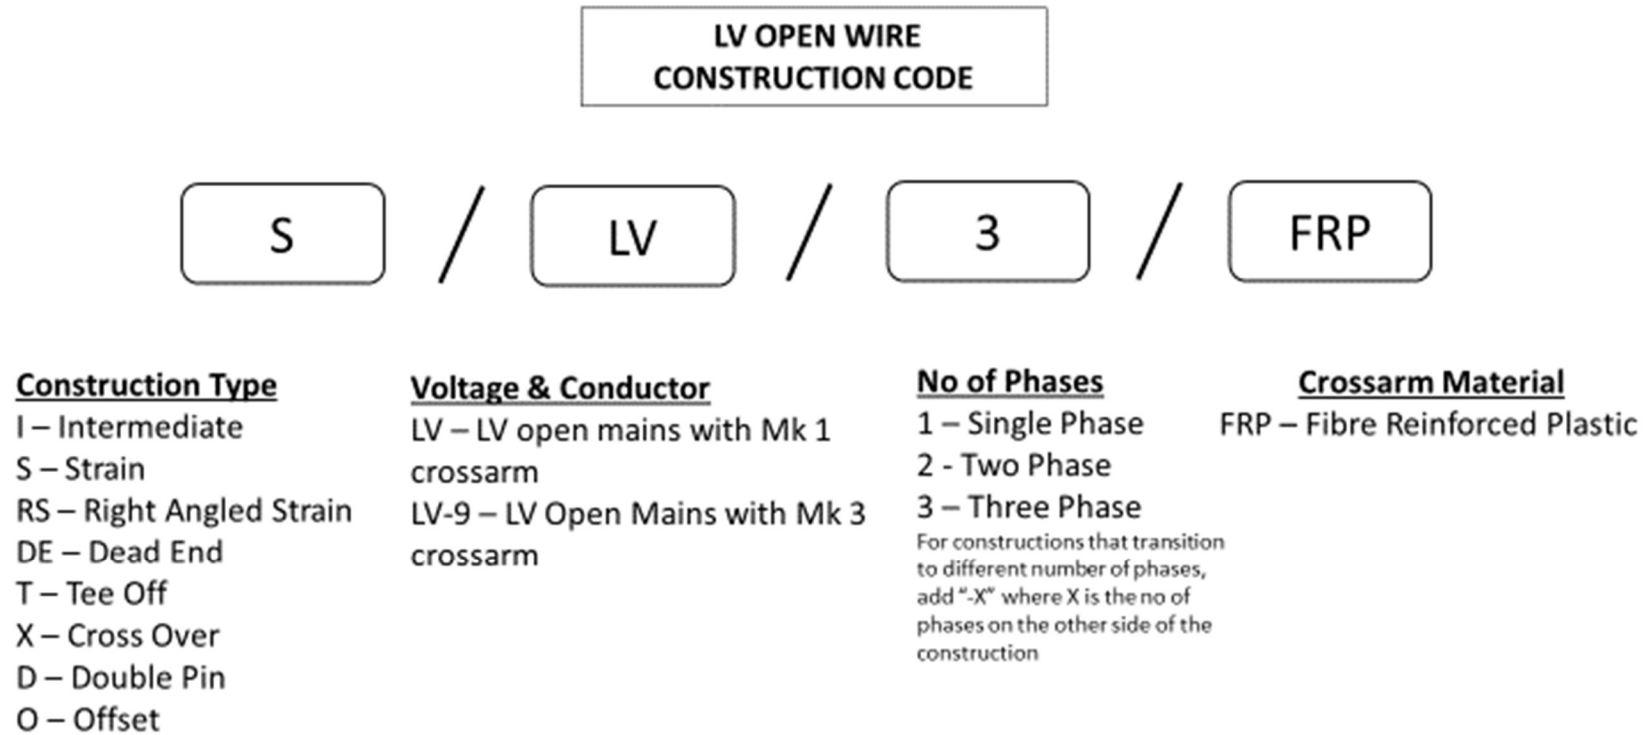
LV OPEN WIRE
CONSTRUCTION CODE

S / LV / 3 / FRP

Construction Type
I – Intermediate
S – Strain
RS – Right Angled Strain
DE – Dead End
T – Tee Off
X – Cross Over
D – Double Pin
O – Offset

Voltage & Conductor
LV – LV open mains with Mk 1 crossarm
LV-9 – LV Open Mains with Mk 3 crossarm

No of Phases
1 – Single Phase
2 - Two Phase
3 – Three Phase
For constructions that transition to different number of phases, add "-X" where X is the no of phases on the other side of the construction

Crossarm Material
FRP – Fibre Reinforced Plastic